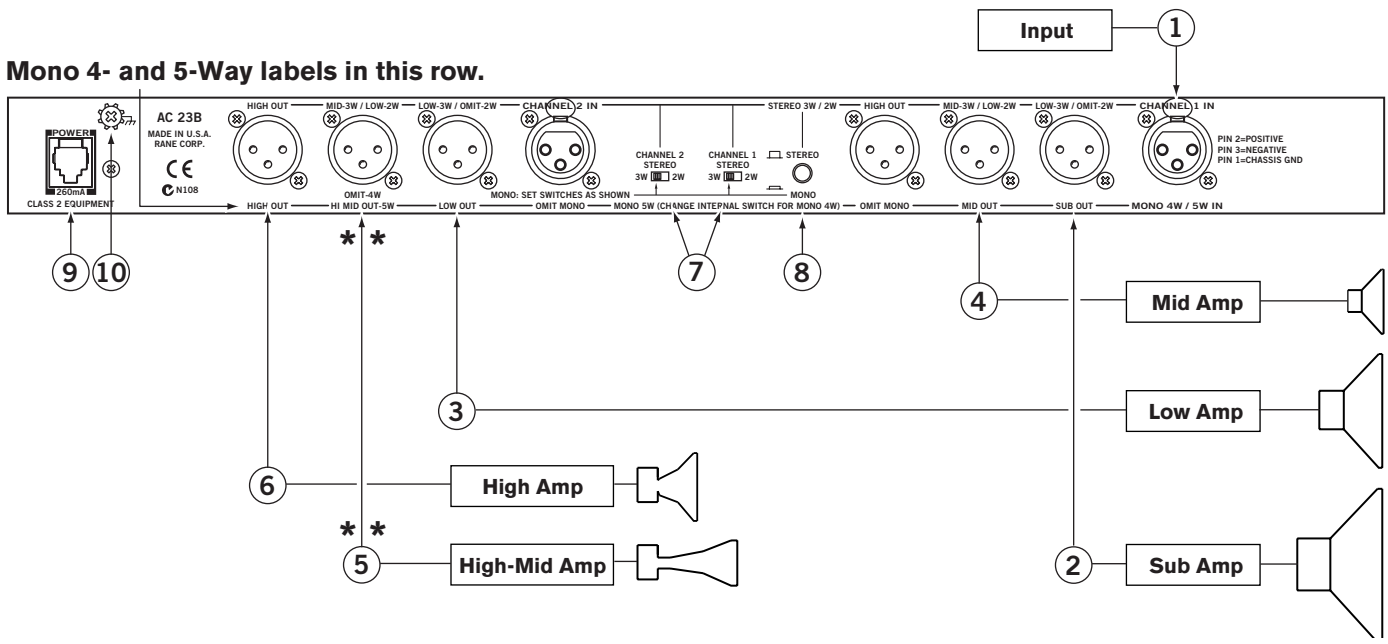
Input
1
Mono 4- and 5-Way labels in this row.
POWER
260mA
CLASS 2 EQUIPMENT
AC 23B
MADE IN U.S.A.
RANE CORP.
CE
N108
HIGH OUT
MID-3W / LOW-2W
LOW-3W / OMIT-2W
CHANNEL 2 IN
STEREO 3W / 2W
HIGH OUT
MID-3W / LOW-2W
LOW-3W / OMIT-2W
CHANNEL 1 IN
PIN 2=POSITIVE
PIN 3=NEGATIVE
PIN 1=CHASSIS GND
CHANNEL 2 STEREO
3W 2W
CHANNEL 1 STEREO
3W 2W
STEREO
MONO
MONO: SET SWITCHES AS SHOWN
OMIT-4W
HIGH OUT
HI MID OUT-5W
LOW OUT
OMIT MONO
MONO 5W (CHANGE INTERNAL SWITCH FOR MONO 4W)
OMIT MONO
MID OUT
SUB OUT
MONO 4W / 5W IN
9
10
* *
7
8
4
Mid Amp
3
Low Amp
6
High Amp
* *
5
High-Mid Amp
2
Sub Amp